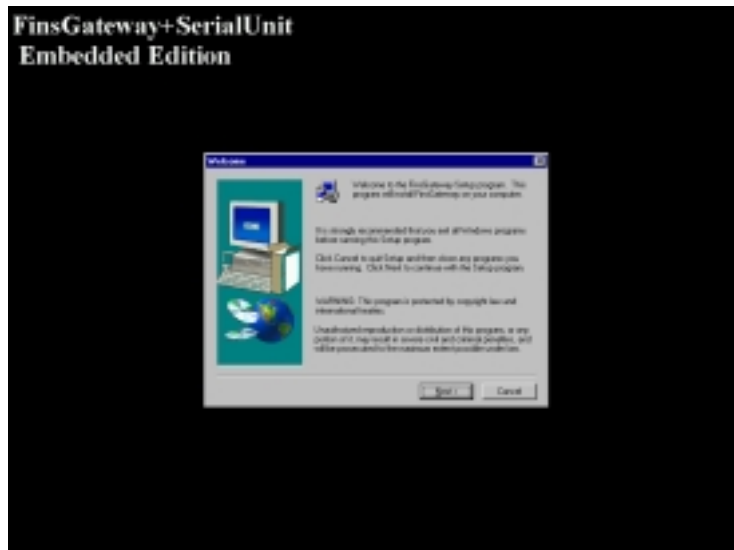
FinsGateway+SerialUnit
Embedded Edition

Welcome

Welcome to the FinsGateway Setup program. This program will install FinsGateway on your computer.

It is strongly recommended that you exit all Windows programs before running this Setup program.

Click Cancel to quit Setup and then close any programs you have running. Click Next to continue with the Setup program.

WARNING: This program is protected by copyright law and international treaties.

Unauthorized reproduction or distribution of this program, or any portion of it, may result in severe civil and criminal penalties, and will be prosecuted to the maximum extent possible under law.

Next > Cancel